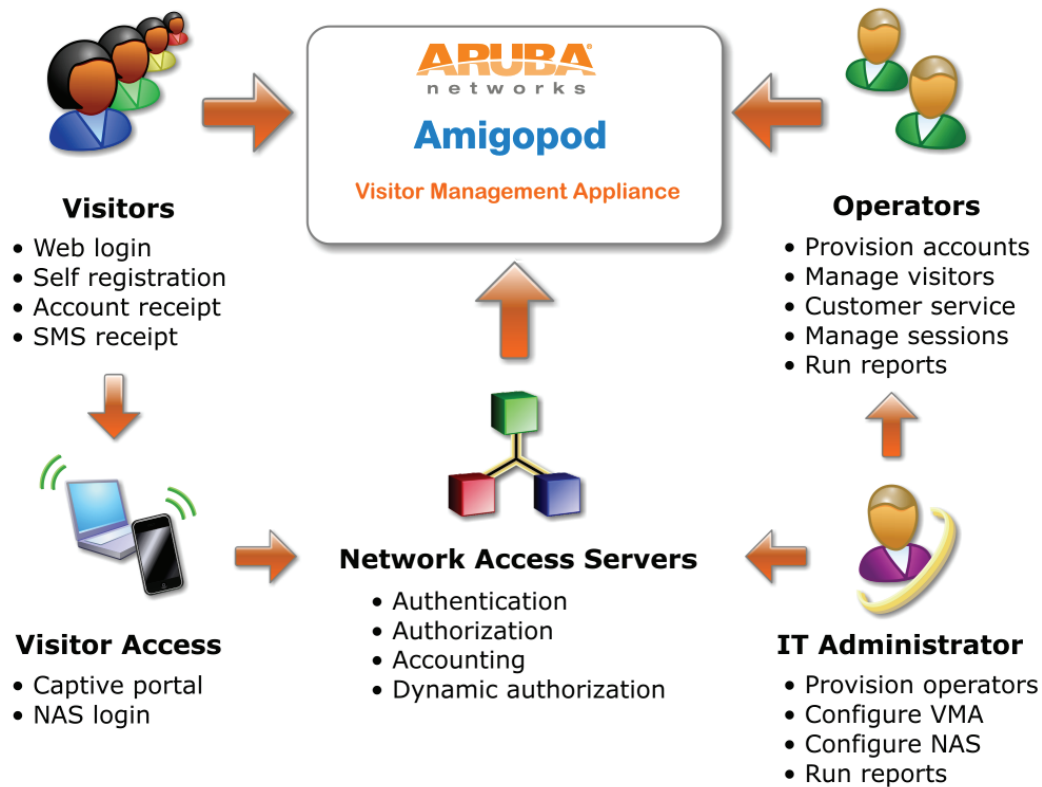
ARUBA
networks
Amigopod
Visitor Management Appliance

Visitors
• Web login
• Self registration
• Account receipt
• SMS receipt

Operators
• Provision accounts
• Manage visitors
• Customer service
• Manage sessions
• Run reports

Network Access Servers
• Authentication
• Authorization
• Accounting
• Dynamic authorization

Visitor Access
• Captive portal
• NAS login

IT Administrator
• Provision operators
• Configure VMA
• Configure NAS
• Run reports